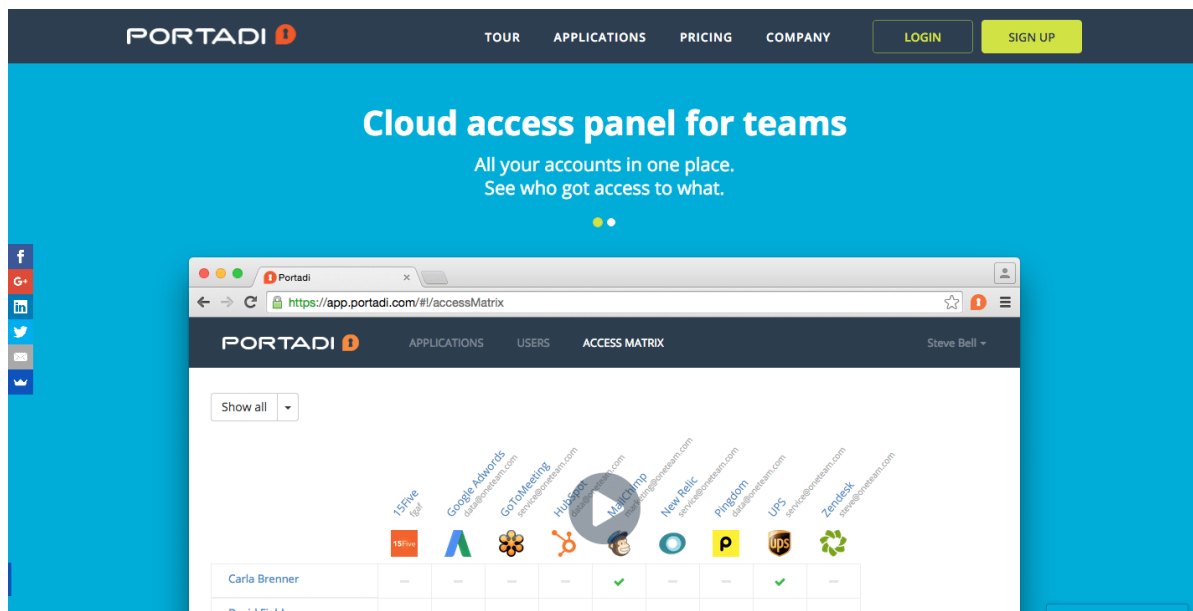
PORTADI

TOUR APPLICATIONS PRICING COMPANY LOGIN SIGN UP

Cloud access panel for teams

All your accounts in one place.
See who got access to what.

Portadi

https://app.portadi.com/#!/accessMatrix

PORTADI

APPLICATIONS USERS ACCESS MATRIX Steve Bell

Show all

15Five fgsf
Google Adwords data@oneteam.com
GoToMeeting service@oneteam.com
HubSpot data@oneteam.com
MailChimp marketing@oneteam.com
New Relic service@oneteam.com
Pingdom data@oneteam.com
UPS service@oneteam.com
Zendesk steve@oneteam.com

15Five

Carla Brenner

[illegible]